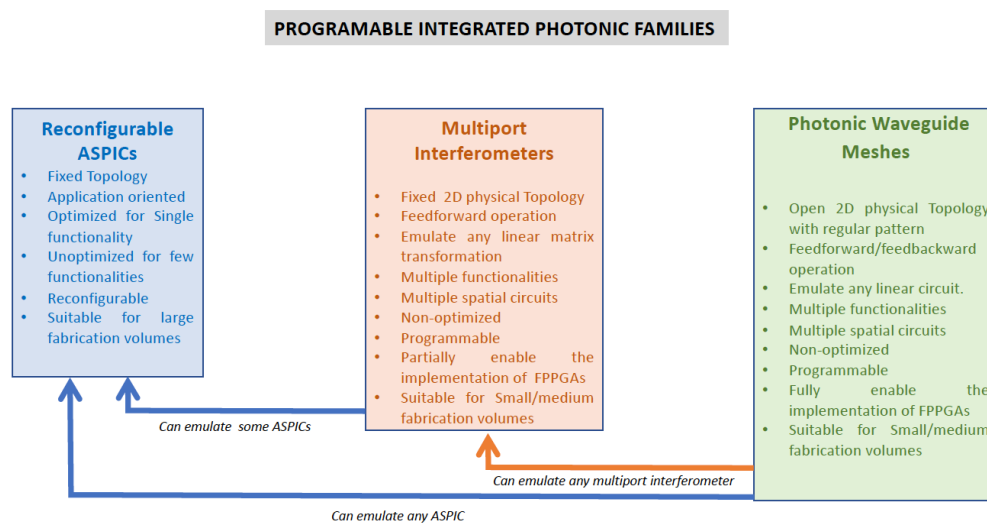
PROGRAMABLE INTEGRATED PHOTONIC FAMILIES

Reconfigurable ASPICs

- Fixed Topology
- Application oriented
- Optimized for Single functionality
- Unoptimized for few functionalities
- Reconfigurable
- Suitable for large fabrication volumes

Multiport Interferometers

- Fixed 2D physical Topology
- Feedforward operation
- Emulate any linear matrix transformation
- Multiple functionalities
- Multiple spatial circuits
- Non-optimized
- Programmable
- Partially enable the implementation of FPPGAs
- Suitable for Small/medium fabrication volumes

Photonic Waveguide Meshes

- Open 2D physical Topology with regular pattern
- Feedforward/feedbackward operation
- Emulate any linear circuit.
- Multiple functionalities
- Multiple spatial circuits
- Non-optimized
- Programmable
- Fully enable the implementation of FPPGAs
- Suitable for Small/medium fabrication volumes

Can emulate some ASPICs

Can emulate any multiport interferometer

Can emulate any ASPIC